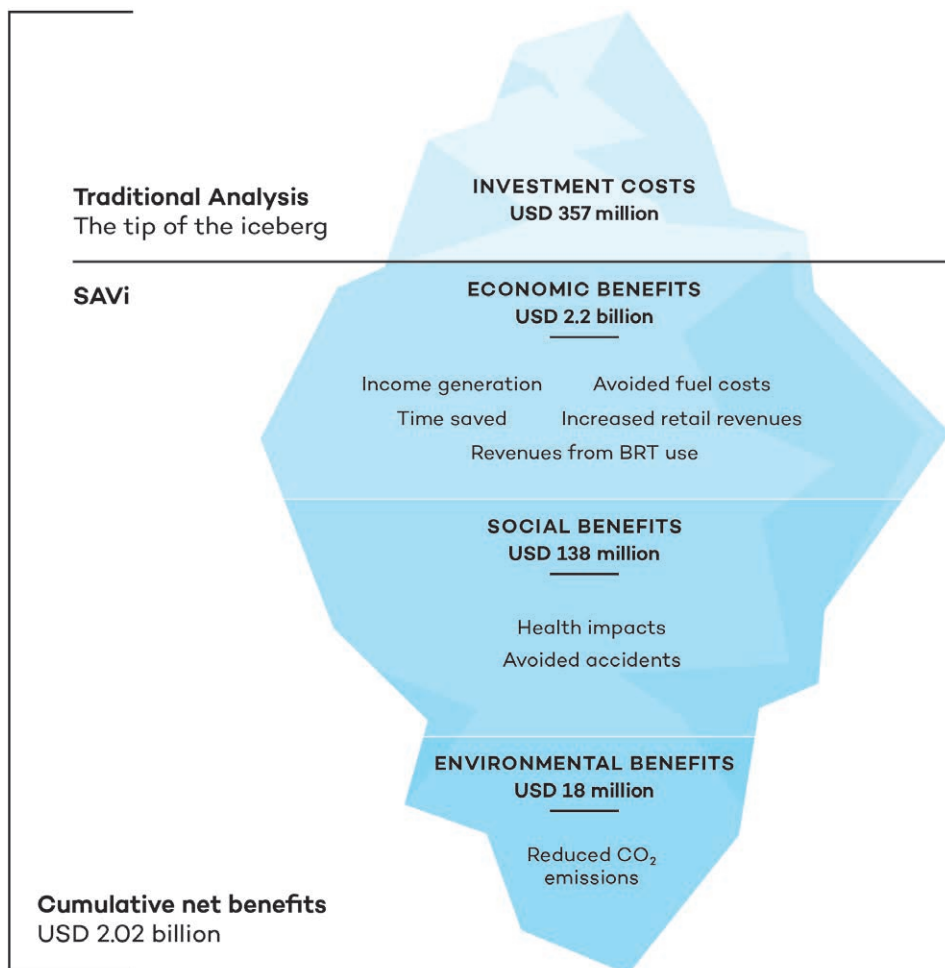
Traditional Analysis
The tip of the iceberg

INVESTMENT COSTS
USD 357 million

SAVi

ECONOMIC BENEFITS
USD 2.2 billion

Income generation
Avoided fuel costs
Time saved
Increased retail revenues
Revenues from BRT use

SOCIAL BENEFITS
USD 138 million

Health impacts
Avoided accidents

ENVIRONMENTAL BENEFITS
USD 18 million

Reduced $CO_2$ emissions

Cumulative net benefits
USD 2.02 billion